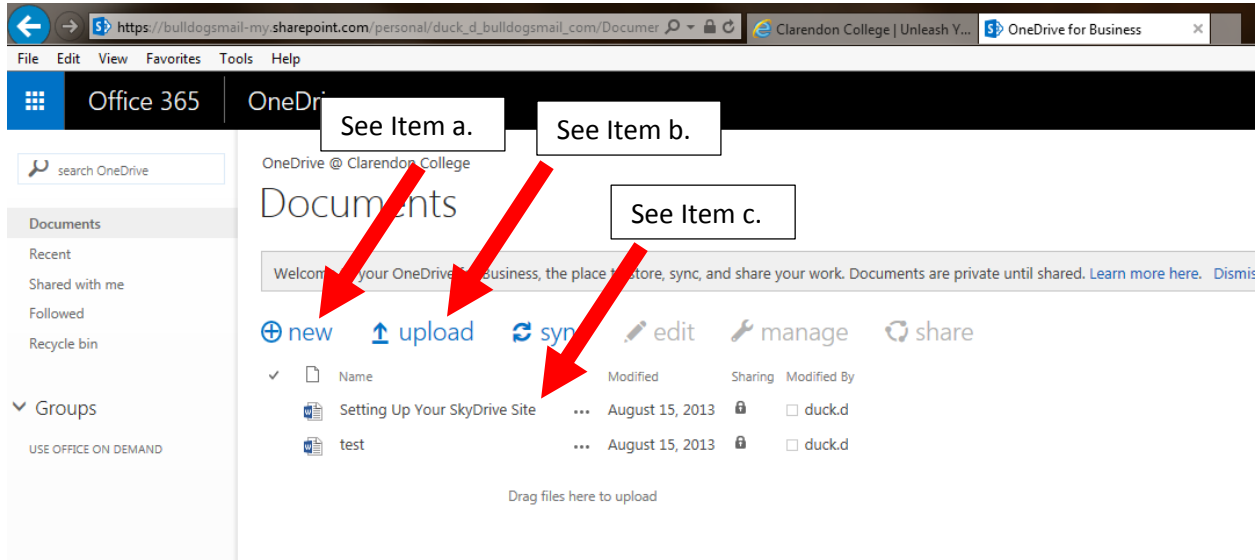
https://bulldogsmail-my.sharepoint.com/personal/duck_d_bulldogsmail_com/Documer

Clarendon College | Unleash Y...

OneDrive for Business

File Edit View Favorites Tools Help

Office 365 OneDri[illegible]

See Item a.

See Item b.

See Item c.

search OneDrive

Documents

Recent

Shared with me

Followed

Recycle bin

Groups

USE OFFICE ON DEMAND

OneDrive @ Clarendon College

Docum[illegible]nts

Welcom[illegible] your OneDrive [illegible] Business, the place t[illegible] store, sync, and share your work. Documents are private until shared. Learn more here. Dismis

new upload syn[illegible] edit manage share

Name Modified Sharing Modified By

Setting Up Your SkyDrive Site ... August 15, 2013 duck.d

test ... August 15, 2013 duck.d

Drag files here to upload